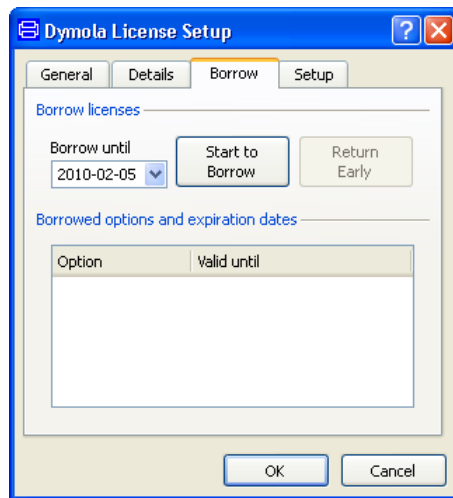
Dymola License Setup

General | Details | Borrow | Setup

Borrow licenses

Borrow until
2010-02-05

Start to Borrow

Return Early

Borrowed options and expiration dates

| Option | Valid until |
|---|---|

OK

Cancel